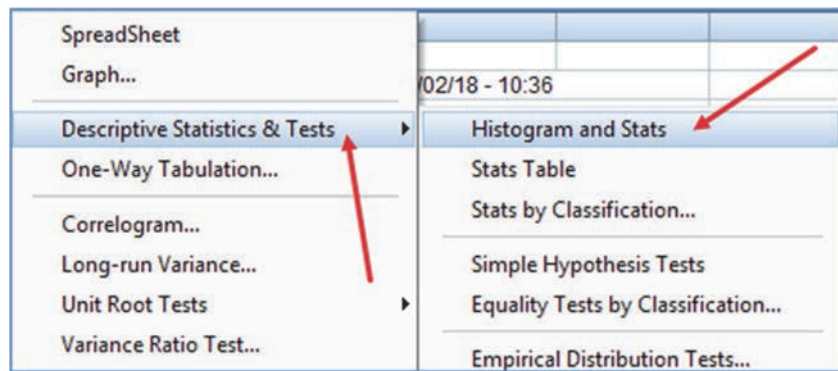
SpreadSheet
Graph...
/02/18 - 10:36
Descriptive Statistics & Tests
One-Way Tabulation...
Correlogram...
Long-run Variance...
Unit Root Tests
Variance Ratio Test...

Histogram and Stats
Stats Table
Stats by Classification...
Simple Hypothesis Tests
Equality Tests by Classification...
Empirical Distribution Tests...